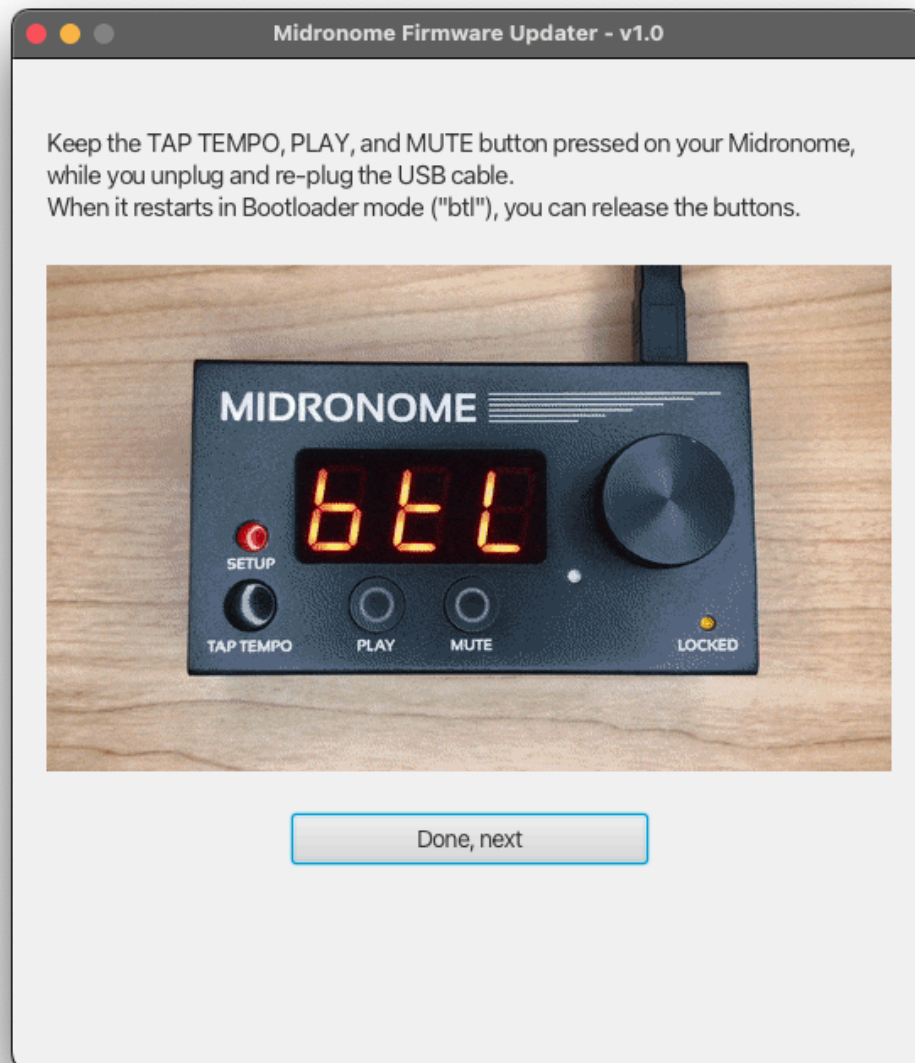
Midronome Firmware Updater - v1.0

Keep the TAP TEMPO, PLAY, and MUTE button pressed on your Midronome, while you unplug and re-plug the USB cable.
When it restarts in Bootloader mode ("btl"), you can release the buttons.

MIDRONOME

btL

SETUP

TAP TEMPO

PLAY

MUTE

LOCKED

Done, next